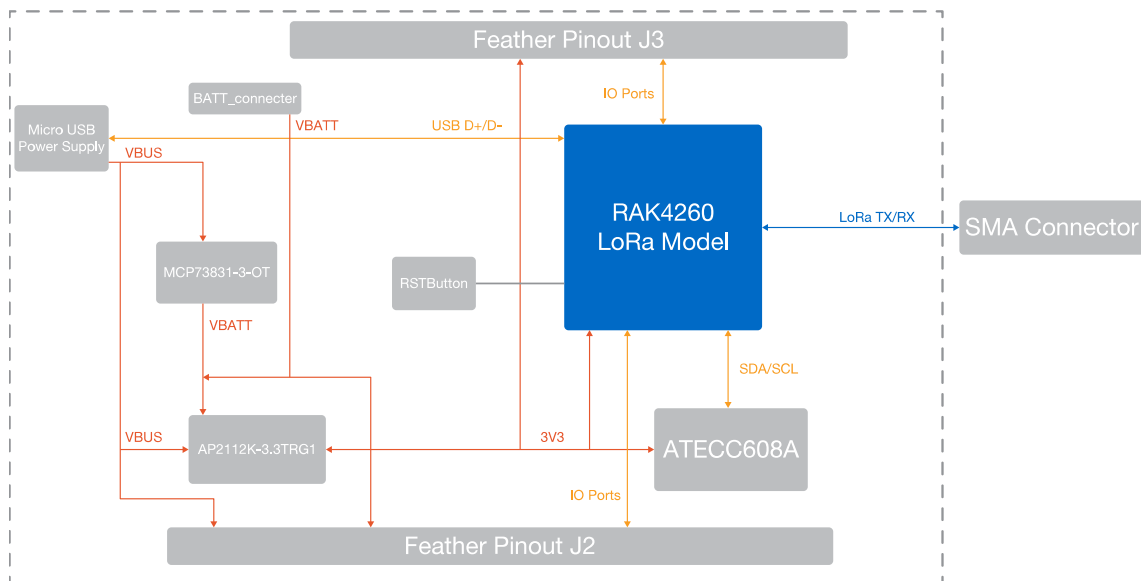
Feather Pinout J3

IO Ports

BATT_connecter

Micro USB Power Supply

VBATT

USB D+/D-

VBUS

RAK4260 LoRa Model

LoRa TX/RX

SMA Connector

MCP73831-3-OT

RSTButton

VBATT

SDA/SCL

VBUS

AP2112K-3.3TRG1

3V3

ATECC608A

IO Ports

Feather Pinout J2